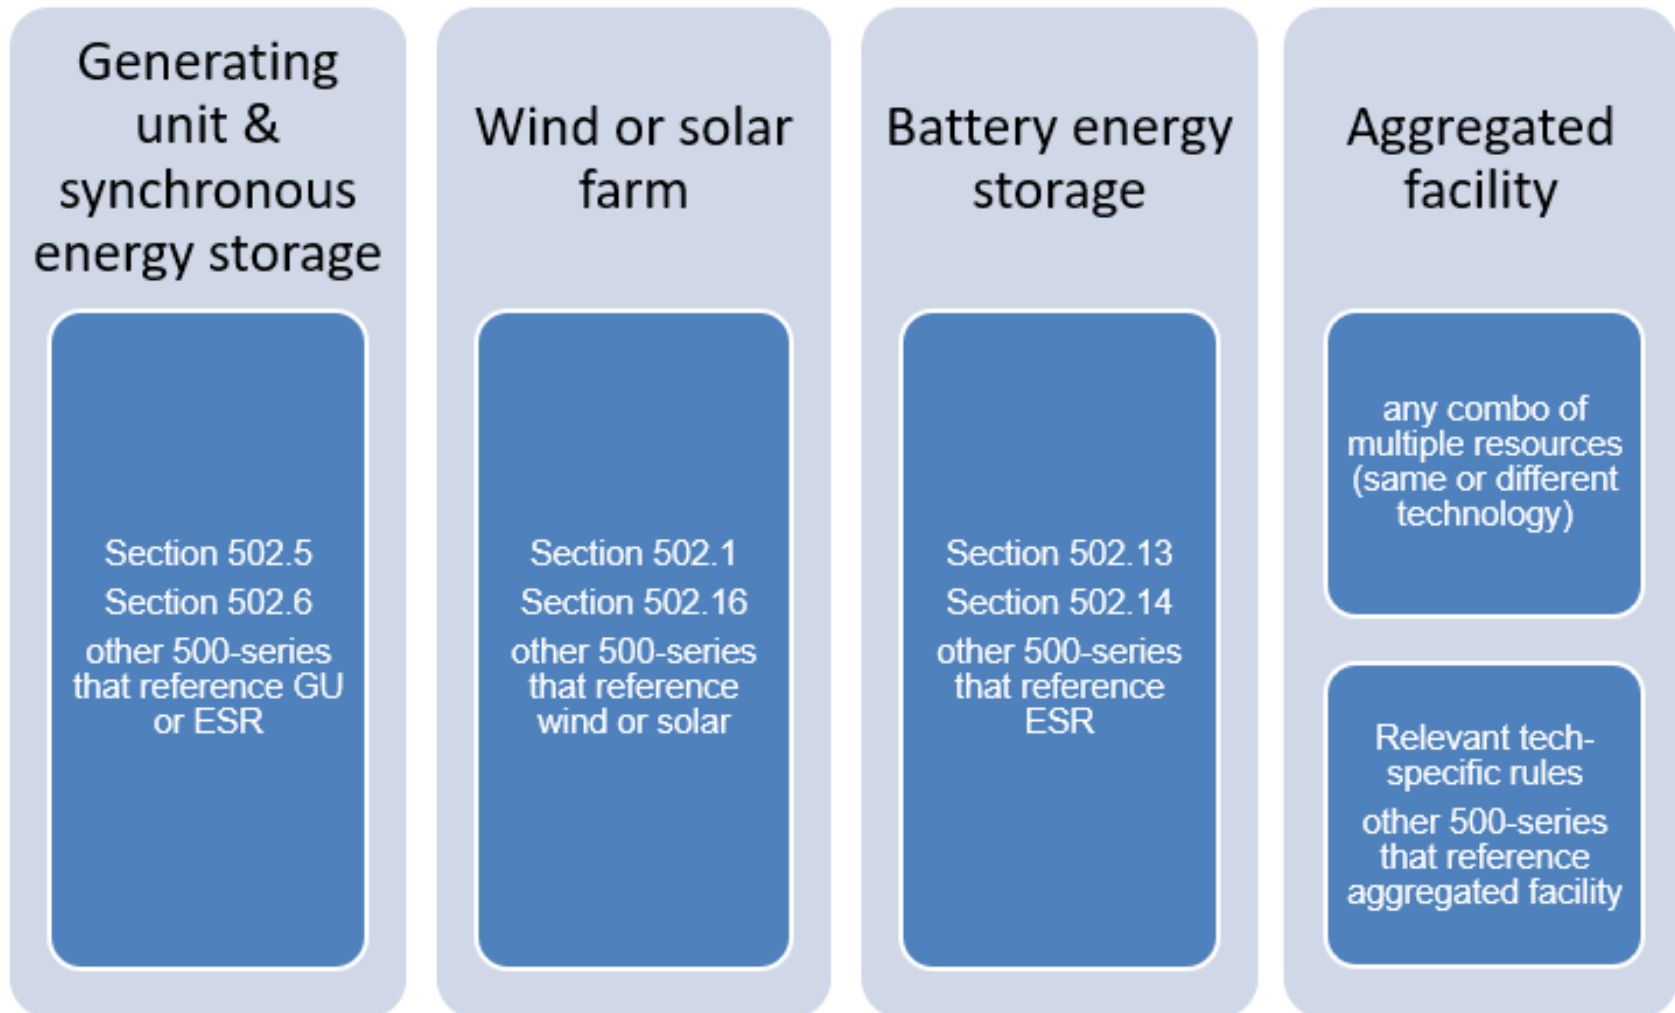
Generating unit & synchronous energy storage

Section 502.5

Section 502.6

other 500-series that reference GU or ESR

Wind or solar farm

Section 502.1

Section 502.16

other 500-series that reference wind or solar

Battery energy storage

Section 502.13

Section 502.14

other 500-series that reference ESR

Aggregated facility

any combo of multiple resources (same or different technology)

Relevant tech-specific rules

other 500-series that reference aggregated facility